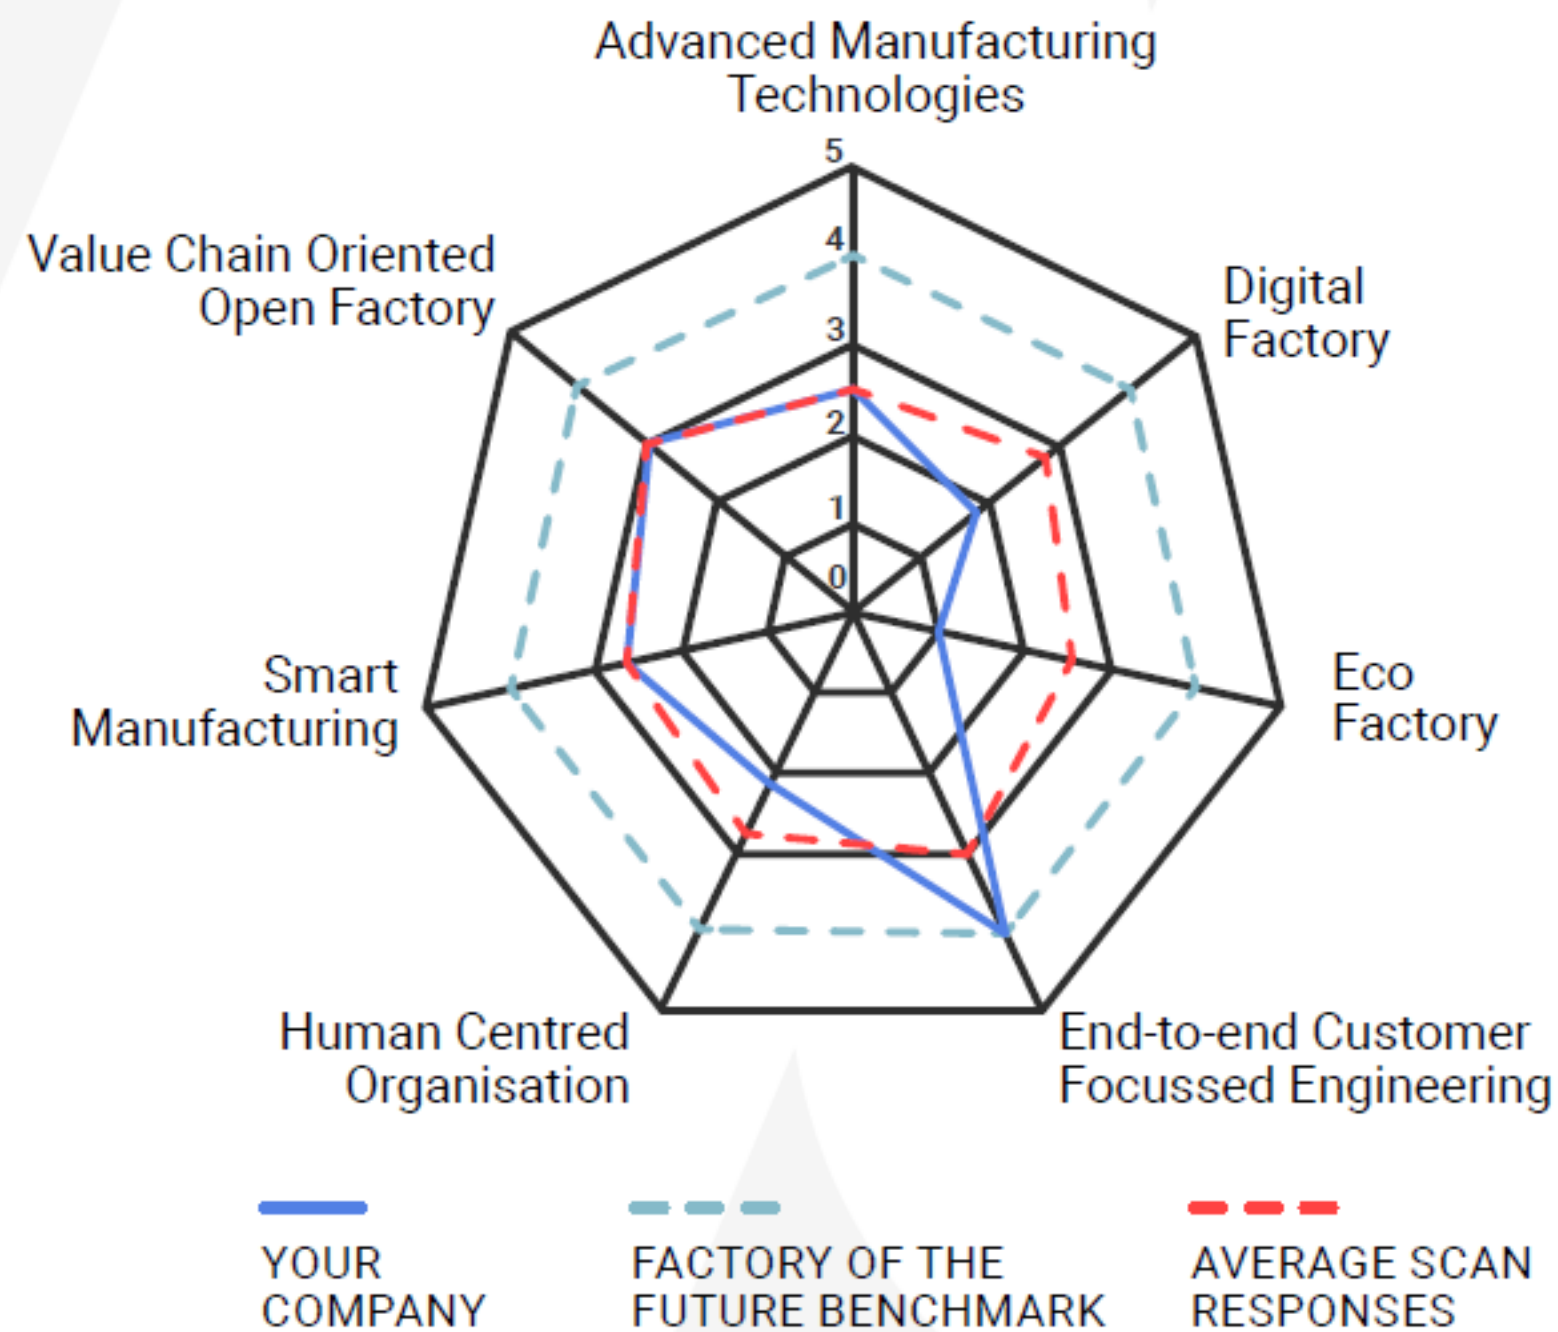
Advanced Manufacturing Technologies

5
4
3
2
1
0

Digital Factory

Eco Factory

End-to-end Customer Focussed Engineering

Human Centred Organisation

Smart Manufacturing

Value Chain Oriented Open Factory

YOUR COMPANY

FACTORY OF THE FUTURE BENCHMARK

AVERAGE SCAN RESPONSES